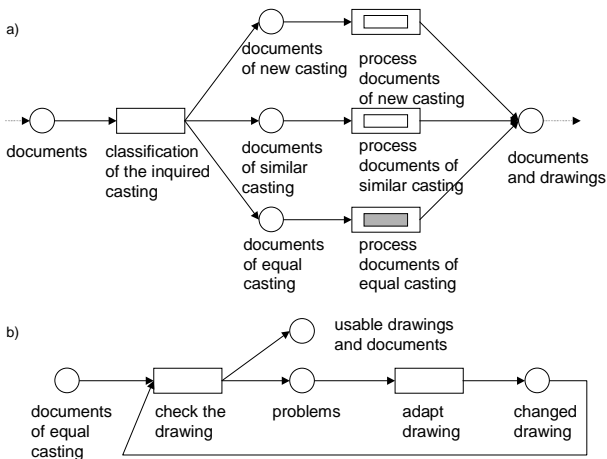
a)

documents

classification of the inquired casting

documents of new casting

process documents of new casting

documents of similar casting

process documents of similar casting

documents of equal casting

process documents of equal casting

documents and drawings

b)

documents of equal casting

check the drawing

usable drawings and documents

problems

adapt drawing

changed drawing